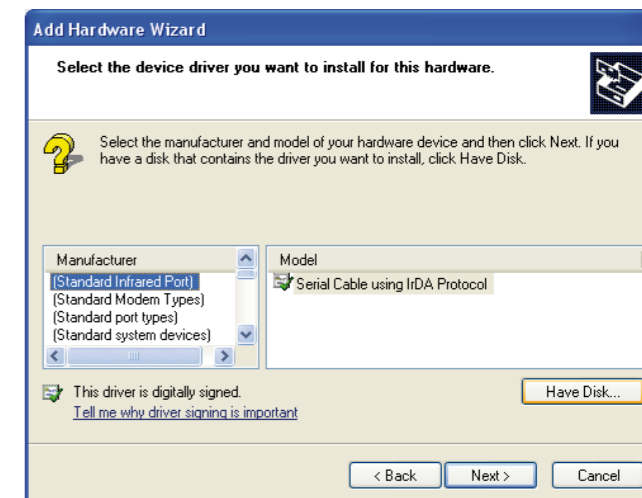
Add Hardware Wizard

Select the device driver you want to install for this hardware.

Select the manufacturer and model of your hardware device and then click Next. If you have a disk that contains the driver you want to install, click Have Disk.

| Manufacturer | Model |
|---|---|
| (Standard Infrared Port) | Serial Cable using IrDA Protocol |
| (Standard Modem Types) | |
| (Standard port types) | |
| (Standard system devices) | |

This driver is digitally signed.
Tell me why driver signing is important

Have Disk...

< Back
Next >
Cancel